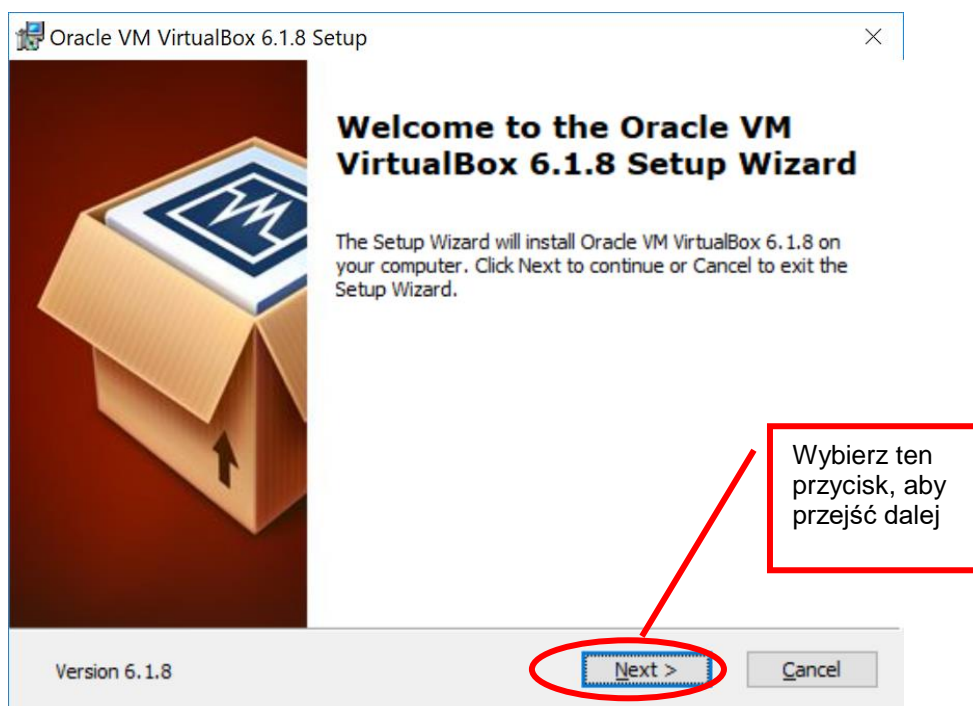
Oracle VM VirtualBox 6.1.8 Setup

Welcome to the Oracle VM VirtualBox 6.1.8 Setup Wizard

The Setup Wizard will install Oracle VM VirtualBox 6.1.8 on your computer. Click Next to continue or Cancel to exit the Setup Wizard.

Wybierz ten przycisk, aby przejść dalej

Version 6.1.8

Next >

Cancel